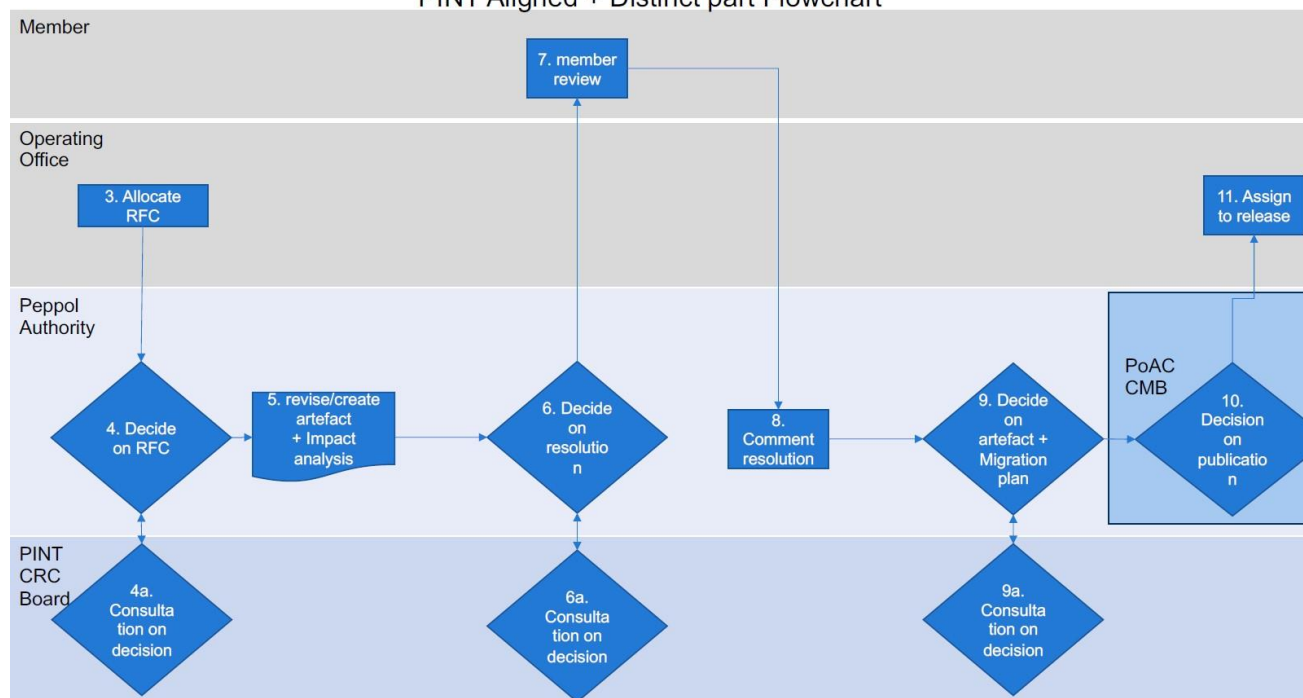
PINT Aligned + Distinct part Flowchart

Member

7. member review

Operating Office

3. Allocate RFC

11. Assign to release

Peppol Authority

PoAC CMB

4. Decide on RFC

5. revise/create artefact + Impact analysis

6. Decide on resolutio n

8. Comment resolution

9. Decide on artefact + Migration plan

10. Decision on publicatio n

PINT CRC Board

4a. Consulta tion on decision

6a. Consulta tion on decision

9a. Consulta tion on decision